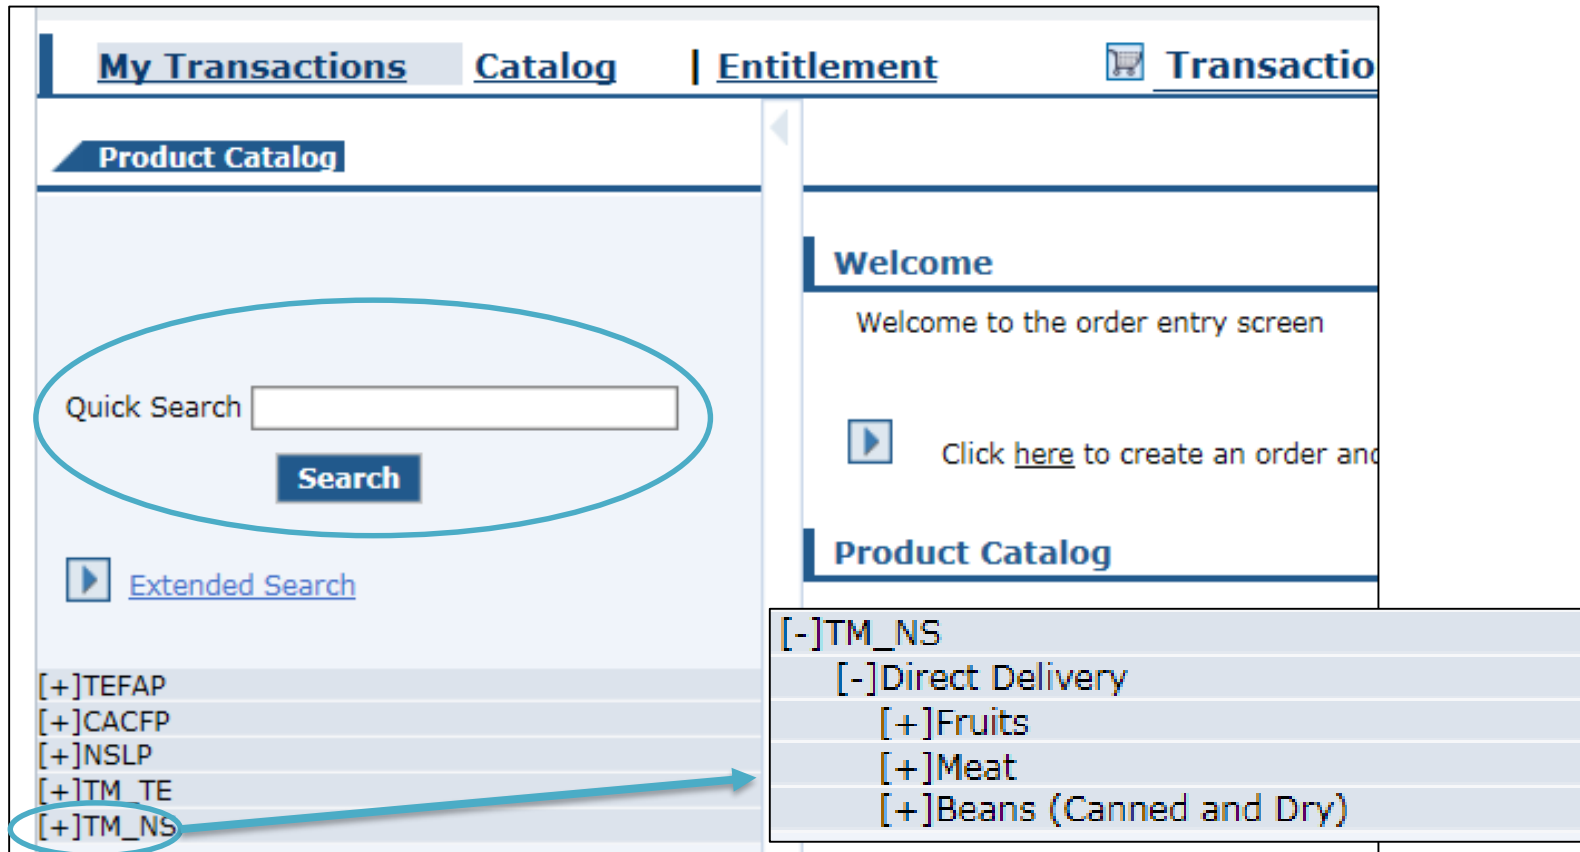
My Transactions Catalog | Entitlement Transactio

Product Catalog

Quick Search

Search

Extended Search

[+]TEFAP
[+]CACFP
[+]NSLP
[+]TM_TE
[+]TM_NS

Welcome

Welcome to the order entry screen

Click here to create an order and

Product Catalog

[-]TM_NS
[-]Direct Delivery
[+]Fruits
[+]Meat
[+]Beans (Canned and Dry)